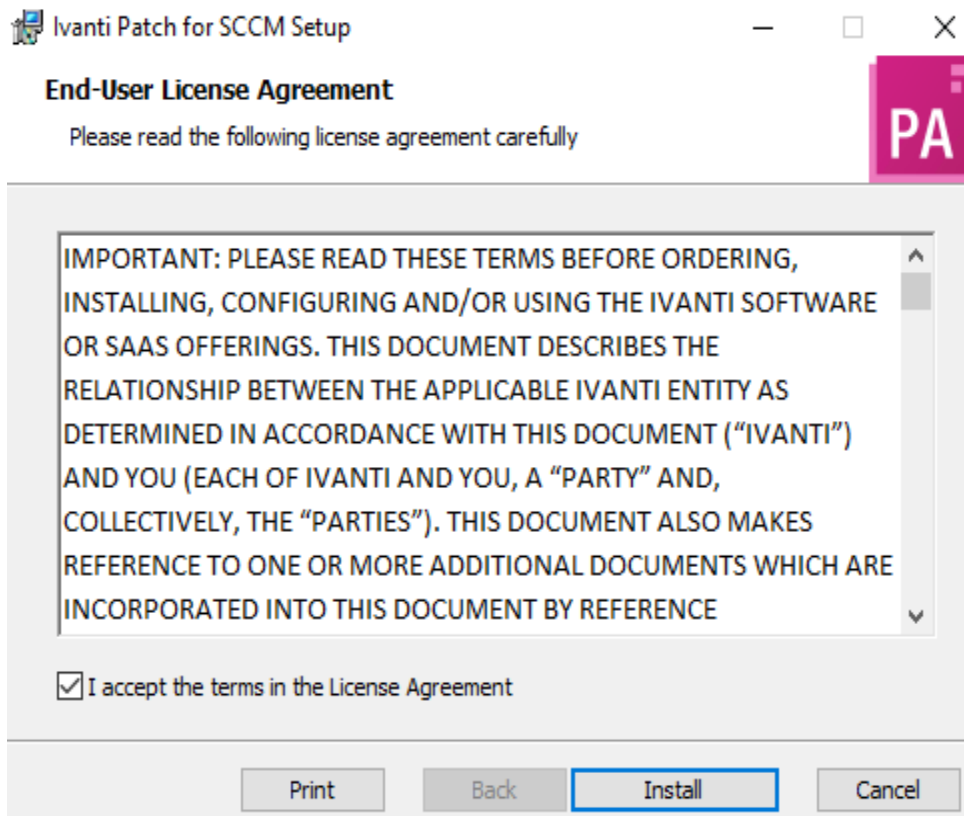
Ivanti Patch for SCCM Setup

End-User License Agreement

Please read the following license agreement carefully

PA

IMPORTANT: PLEASE READ THESE TERMS BEFORE ORDERING, INSTALLING, CONFIGURING AND/OR USING THE IVANTI SOFTWARE OR SAAS OFFERINGS. THIS DOCUMENT DESCRIBES THE RELATIONSHIP BETWEEN THE APPLICABLE IVANTI ENTITY AS DETERMINED IN ACCORDANCE WITH THIS DOCUMENT (“IVANTI”) AND YOU (EACH OF IVANTI AND YOU, A “PARTY” AND, COLLECTIVELY, THE “PARTIES”). THIS DOCUMENT ALSO MAKES REFERENCE TO ONE OR MORE ADDITIONAL DOCUMENTS WHICH ARE INCORPORATED INTO THIS DOCUMENT BY REFERENCE

I accept the terms in the License Agreement

Print Back Install Cancel